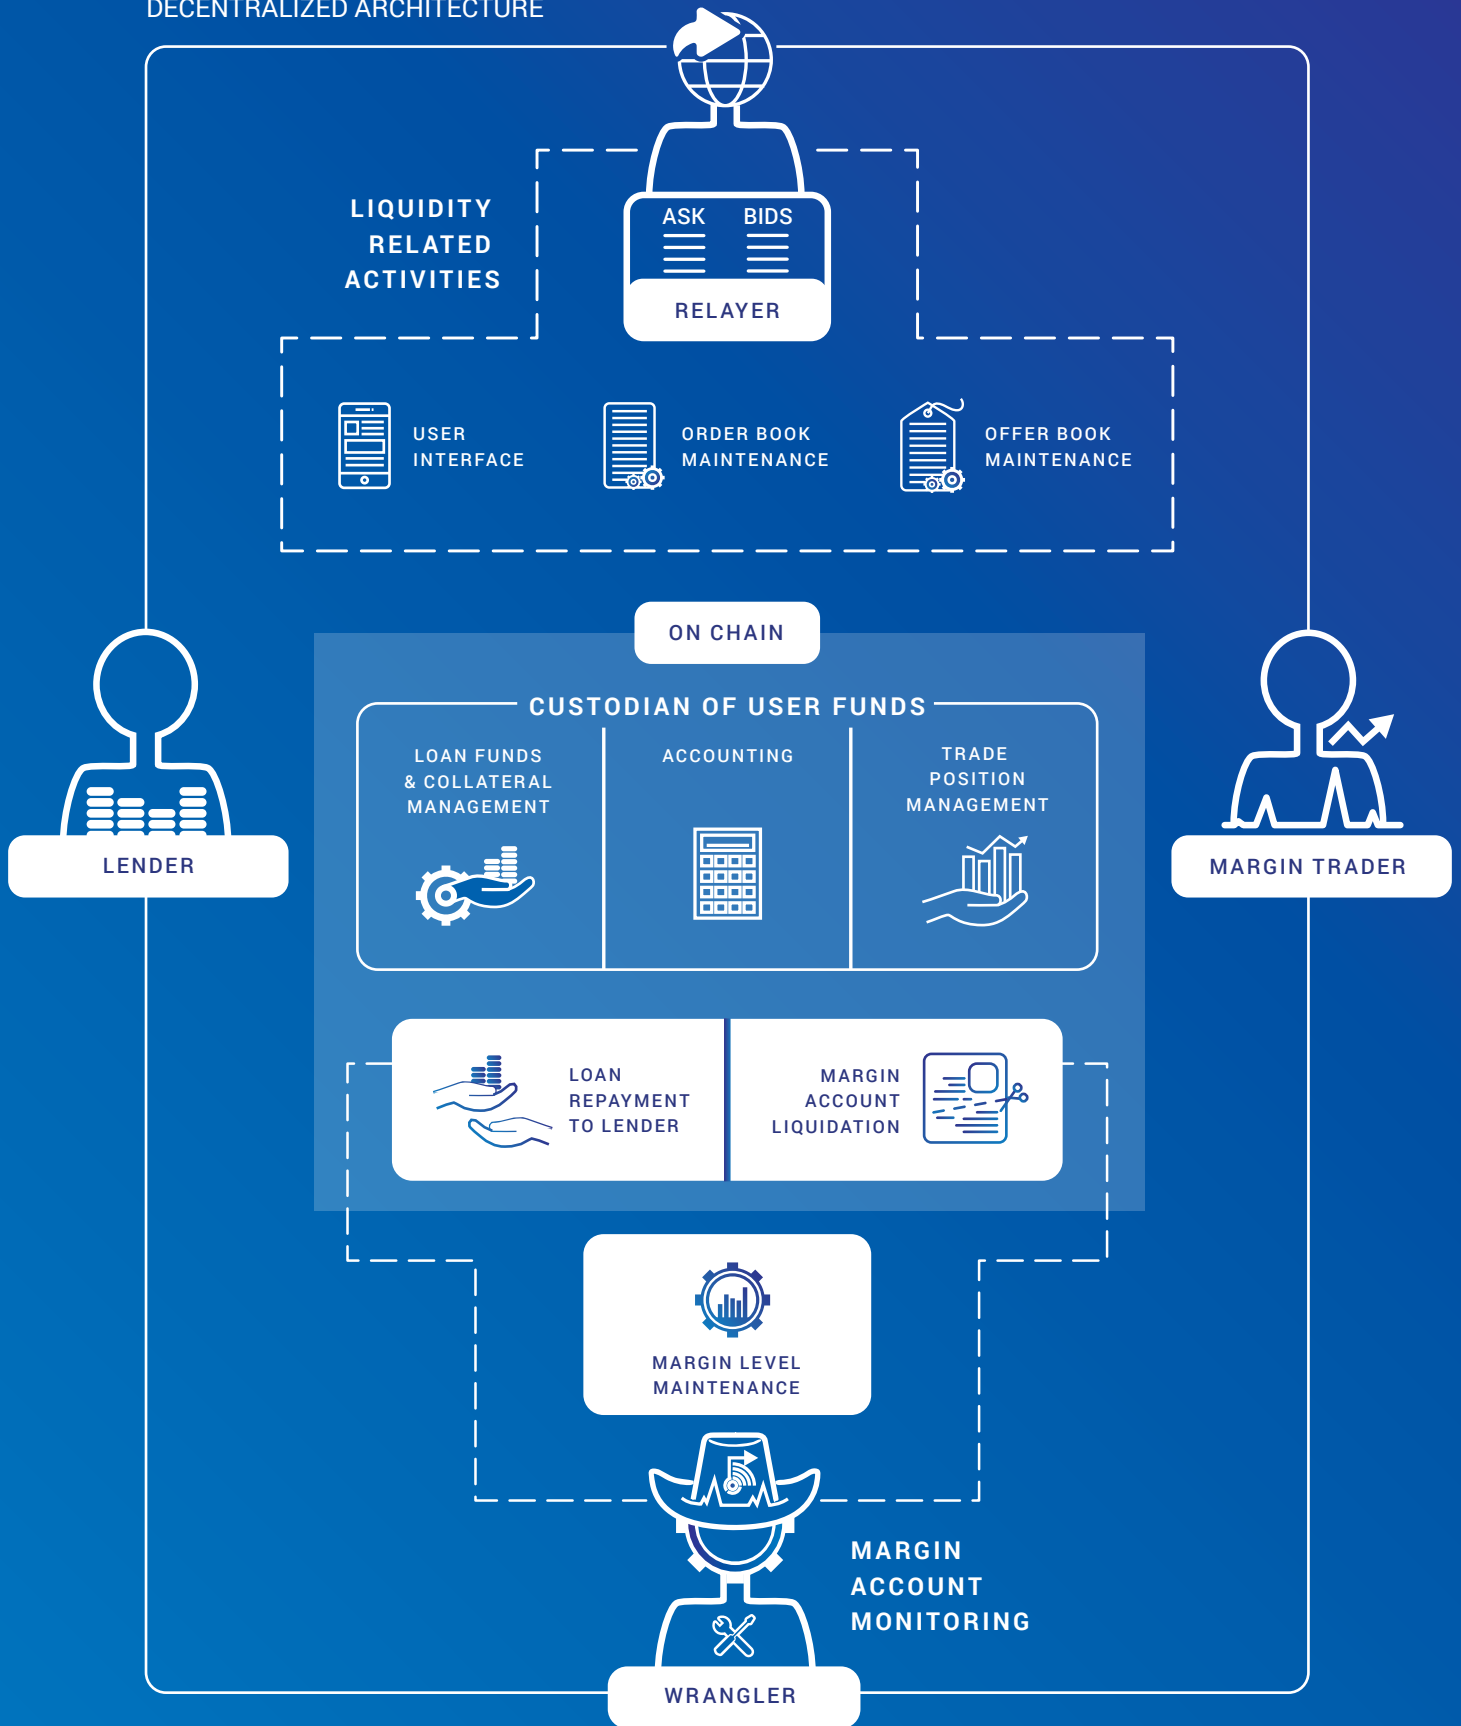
DECENTRALIZED ARCHITECTURE

LIQUIDITY RELATED ACTIVITIES

ASK BIDS

RELAYER

USER INTERFACE

ORDER BOOK MAINTENANCE

OFFER BOOK MAINTENANCE

ON CHAIN

CUSTODIAN OF USER FUNDS

LOAN FUNDS & COLLATERAL MANAGEMENT

ACCOUNTING

TRADE POSITION MANAGEMENT

LENDER

MARGIN TRADER

LOAN REPAYMENT TO LENDER

MARGIN ACCOUNT LIQUIDATION

MARGIN LEVEL MAINTENANCE

MARGIN ACCOUNT MONITORING

WRANGLER